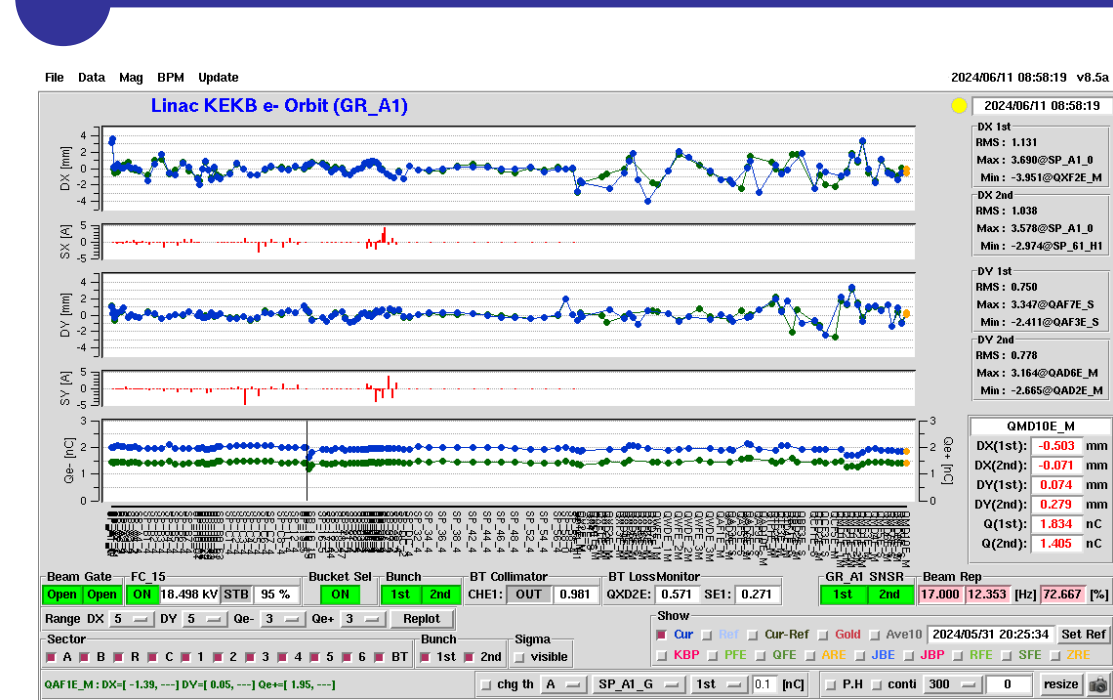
File Data Mag BPM Update

2024/06/11 08:58:19 v8.5a

Linac KEKB e- Orbit (GR_A1)

2024/06/11 08:58:19

DX [mm]
4
2
0
-2
-4

SX [A]
5
0
-5

DY [mm]
4
2
0
-2
-4

SY [A]
5
0
-5

Qe- [nC]
3
2
1
0

Qe+ [nC]
3
2
1
0

SP_34_4 SP_36_4 SP_38_4 SP_42_4 SP_44_4 SP_48_4 SP_52_4 SP_54_4 SP_56_4
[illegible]

DX 1st
RMS : 1.131
Max : 3.690@SP_A1_0
Min : -3.951@QXF2E_M

DX 2nd
RMS : 1.038
Max : 3.578@SP_A1_0
Min : -2.974@SP_61_H1

DY 1st
RMS : 0.750
Max : 3.347@QAF7E_S
Min : -2.411@QAF3E_S

DY 2nd
RMS : 0.778
Max : 3.164@QAD6E_M
Min : -2.665@QAD2E_M

QMD10E_M
| | | |
|---|---|---|
| DX(1st): | -0.503 | mm |
| DX(2nd): | -0.071 | mm |
| DY(1st): | 0.074 | mm |
| DY(2nd): | 0.279 | mm |
| Q(1st): | 1.834 | nC |
| Q(2nd): | 1.405 | nC |

Beam Gate
Open Open

FC_15
ON 18.498 kV STB 95 %

Bucket Sel
ON

Bunch
1st 2nd

BT Collimator
CHE1: OUT 0.981

BT LossMonitor
QXD2E: 0.571 SE1: 0.271

GR_A1 SNSR
1st 2nd

Beam Rep
17.000 12.353 [Hz] 72.667 [%]

Range DX 5 DY 5 Qe- 3 Qe+ 3 Replot

Sector
A B R C 1 2 3 4 5 6 BT

Bunch
1st 2nd

Sigma
visible

Show
Cur Ref Cur-Ref Gold Ave10 2024/05/31 20:25:34 Set Ref
KBP PFE QFE ARE JBE JBP RFE SFE ZRE

QAF1E_M : DX=[ -1.39, ---] DY=[ 0.05, ---] Qe+=[ 1.95, ---]

chg th A SP_A1_G 1st 0.1 [nC]

P.H conti 300 0 resize